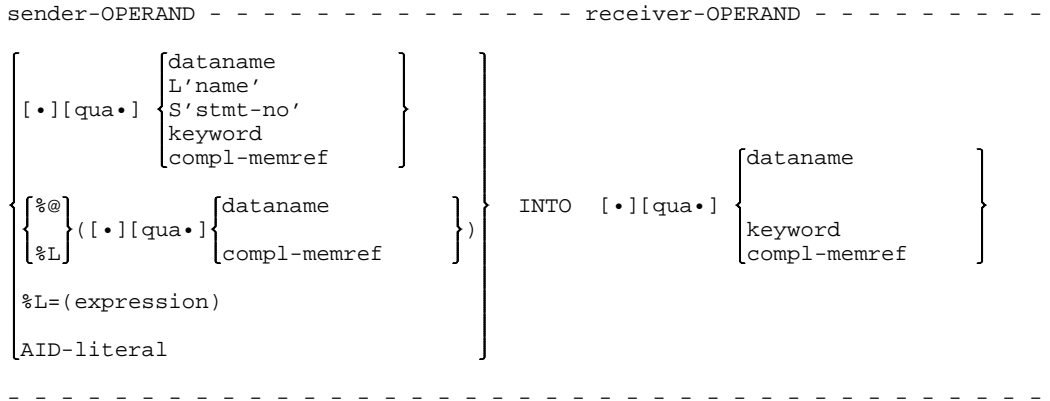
sender-OPERAND - - - - - - - - - - - - - - - - receiver-OPERAND - - - - - - - - -

[•][qua•] {dataname | L'name' | S'stmt-no' | keyword | compl-memref}

{%@ | %L}([•][qua•]{dataname | compl-memref})

%L=(expression)

AID-literal

INTO [•][qua•] {dataname | keyword | compl-memref}

- - - - - - - - - - - - - - - - - - - - - - - - - - - - - - - - - - - - - - - - -